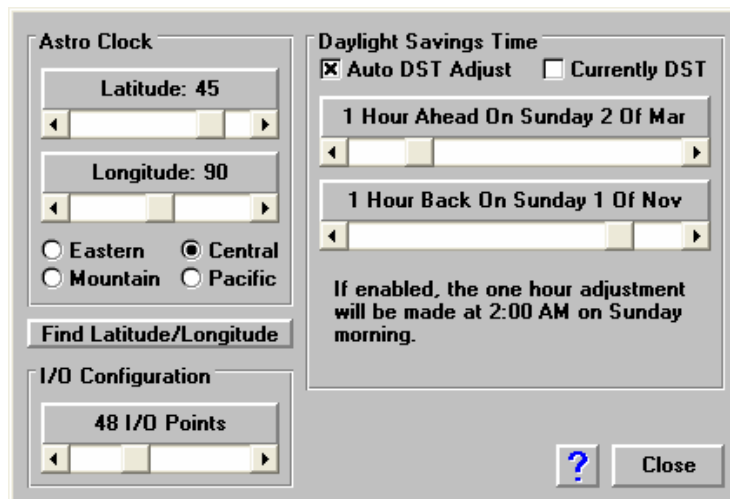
Astro Clock

Latitude: 45

Longitude: 90

Eastern
Central
Mountain
Pacific

Find Latitude/Longitude

I/O Configuration

48 I/O Points

Daylight Savings Time

Auto DST Adjust
Currently DST

1 Hour Ahead On Sunday 2 Of Mar

1 Hour Back On Sunday 1 Of Nov

If enabled, the one hour adjustment will be made at 2:00 AM on Sunday morning.

?

Close